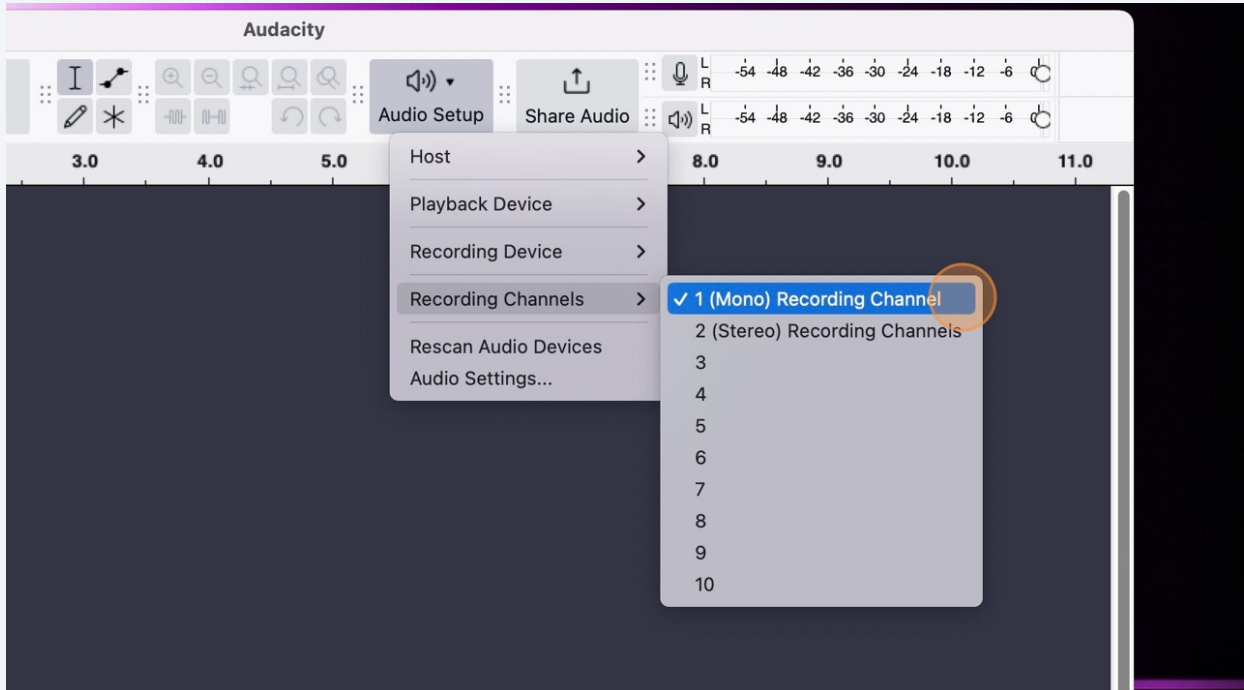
Audacity

Audio Setup

Share Audio

L
R
-54 -48 -42 -36 -30 -24 -18 -12 -6 0

L
R
-54 -48 -42 -36 -30 -24 -18 -12 -6 0

3.0 4.0 5.0 8.0 9.0 10.0 11.0

Host >
Playback Device >
Recording Device >
Recording Channels >
Rescan Audio Devices
Audio Settings...

✓ 1 (Mono) Recording Channel
2 (Stereo) Recording Channels
3
4
5
6
7
8
9
10